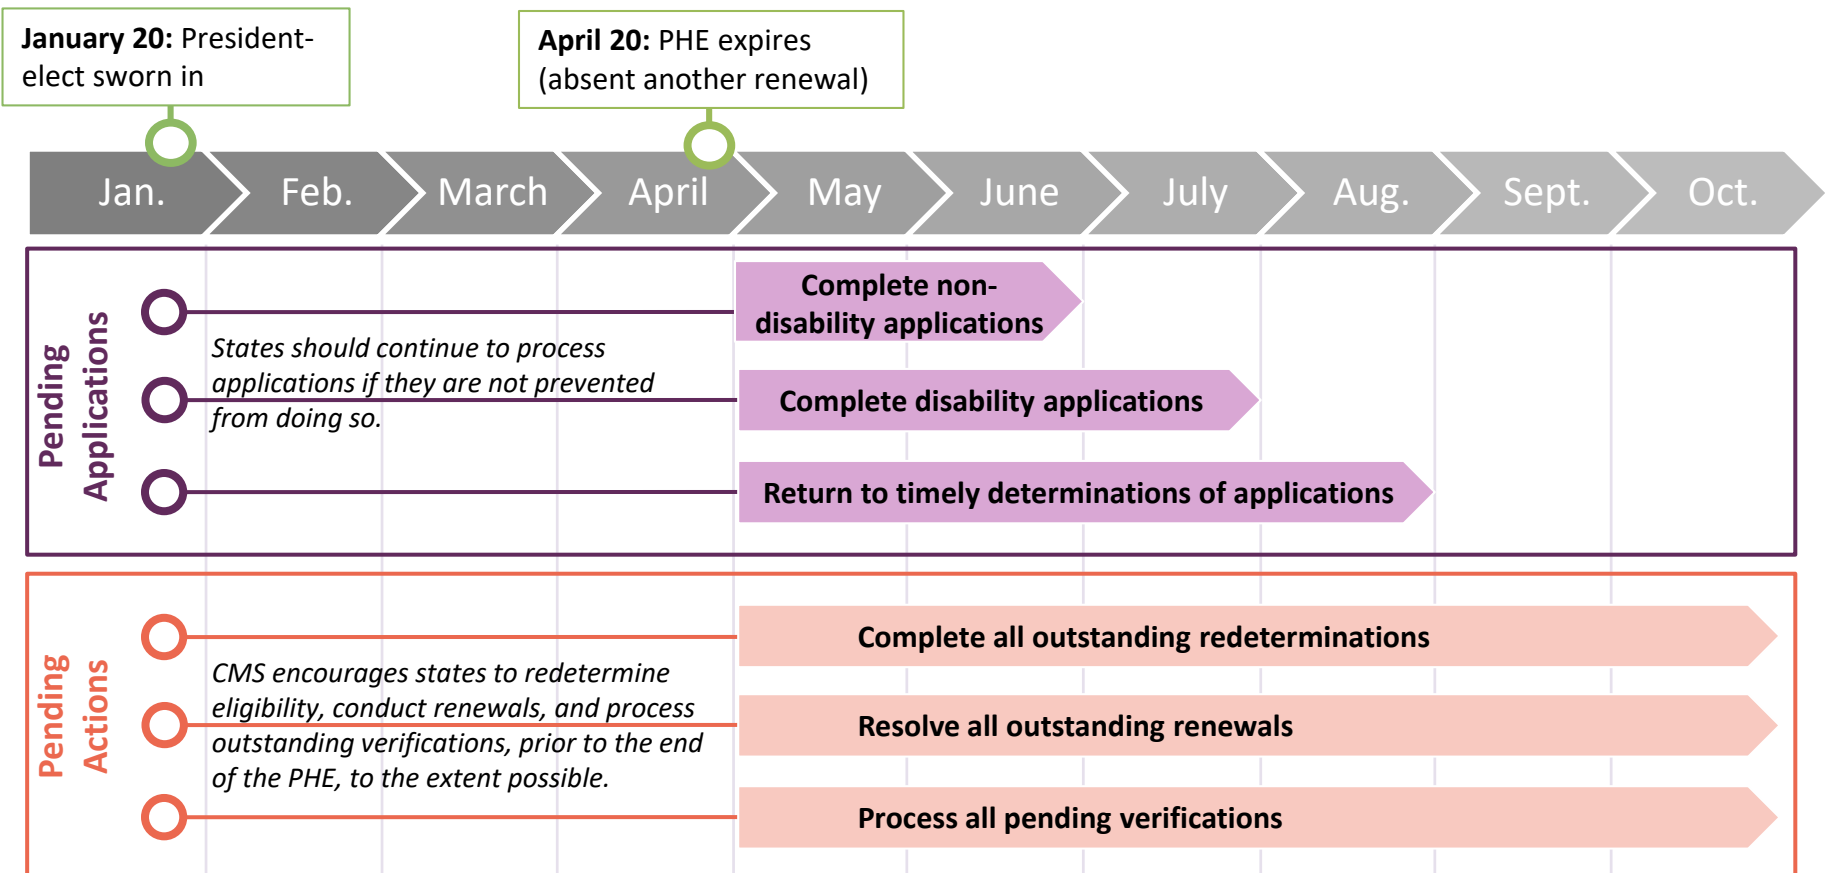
**January 20:** President-elect sworn in

**April 20:** PHE expires (absent another renewal)

Jan. Feb. March April May June July Aug. Sept. Oct.

Pending Applications

Complete non-disability applications

States should continue to process applications if they are not prevented from doing so.

Complete disability applications

Return to timely determinations of applications

Pending Actions

Complete all outstanding redeterminations

CMS encourages states to redetermine eligibility, conduct renewals, and process outstanding verifications, prior to the end of the PHE, to the extent possible.

Resolve all outstanding renewals

Process all pending verifications